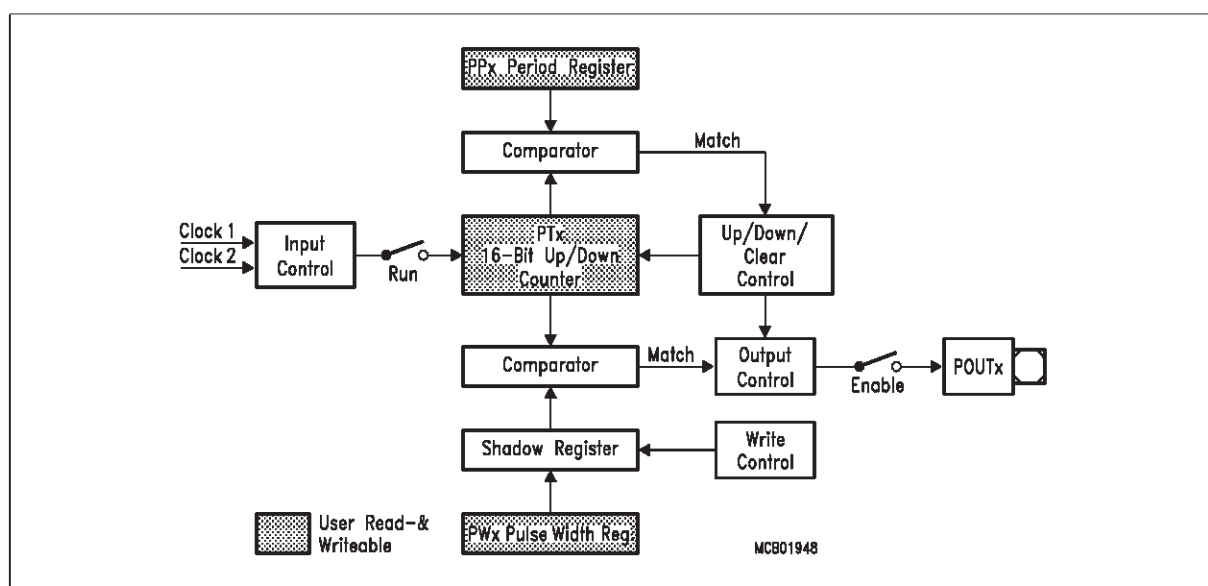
PPx Period Register

Comparator

Match

Clock 1

Clock 2

Input Control

Run

PTx 16-Bit Up/Down Counter

Up/Down/ Clear Control

Comparator

Match

Output Control

Enable

POUTx

Shadow Register

Write Control

User Read-& Writeable

PWx Pulse Width Reg.

MCB01948